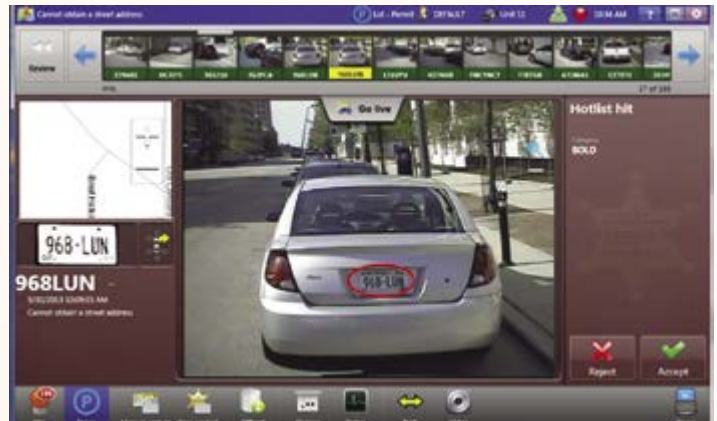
Cannot obtain a street address

Lot - Permit

DEFAULT

Unit 12

10:44 AM

Review

17 of 185

Go live

Hotlist hit

Category

BOLD

968-LUN

968LUN

5/31/2013 10:09:51 AM

Cannot obtain a street address

968-LUN

Reject

Accept